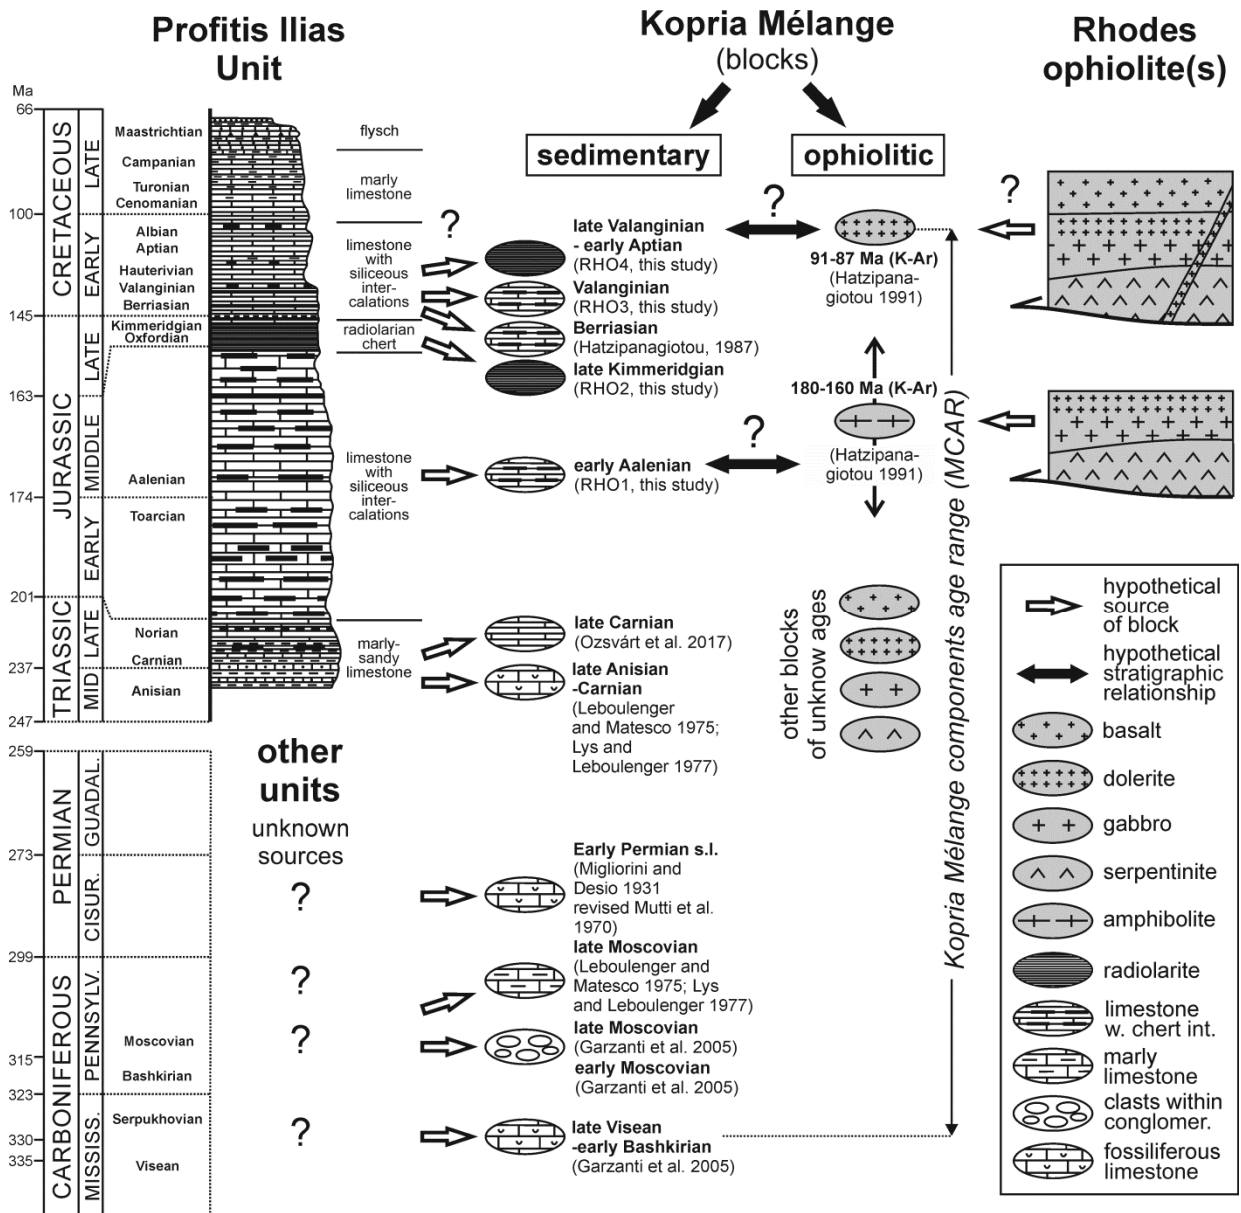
Profitis Ilias Unit

Kopria Mélange (blocks)

Rhodes ophiolite(s)

sedimentary

ophiolitic

Ma
66
100
145
163
174
201
237
247
259
273
299
315
323
330
335

CRETACEOUS
LATE
EARLY
JURASSIC
LATE
MIDDLE
EARLY
TRIASSIC
LATE
MID
PERMIAN
GUADAL.
CISUR.
CARBONIFEROUS
PENNSYLV.
MISSISS.

Maastrichtian
Campanian
Turonian
Cenomanian
Albian
Aptian
Hauterivian
Valanginian
Berriasian
Kimmeridgian
Oxfordian
Aalenian
Toarcian
Norian
Carnian
Anisian
Moscovian
Bashkirian
Serpukhovian
Visean

flysch
marly limestone
limestone with siliceous inter-calations
radiolarian chert
limestone with siliceous inter-calations
marly-sandy limestone

?

late Valanginian - early Aptian (RHO4, this study)
Valanginian (RHO3, this study)
Berriasian (Hatzipanagiotou, 1987)
late Kimmeridgian (RHO2, this study)
early Aalenian (RHO1, this study)
late Carnian (Ozsvárt et al. 2017)
late Anisian -Carnian (Leboulenger and Matesco 1975; Lys and Leboulenger 1977)

other units
unknown sources
?
?
?
?

Early Permian s.l. (Migliorini and Desio 1931 revised Mutti et al. 1970)
late Moscovian (Leboulenger and Matesco 1975; Lys and Leboulenger 1977)
late Moscovian (Garzanti et al. 2005)
early Moscovian (Garzanti et al. 2005)
late Visean -early Bashkirian (Garzanti et al. 2005)

?
91-87 Ma (K-Ar) (Hatzipana-giotou 1991)
?
180-160 Ma (K-Ar)
(Hatzipana-giotou 1991)

other blocks of unknow ages

Kopria Mélange components age range (MCAR)

?

hypothetical source of block
hypothetical stratigraphic relationship
basalt
dolerite
gabbro
serpentinite
amphibolite
radiolarite
limestone w. chert int.
marly limestone
clasts within conglomer.
fossiliferous limestone